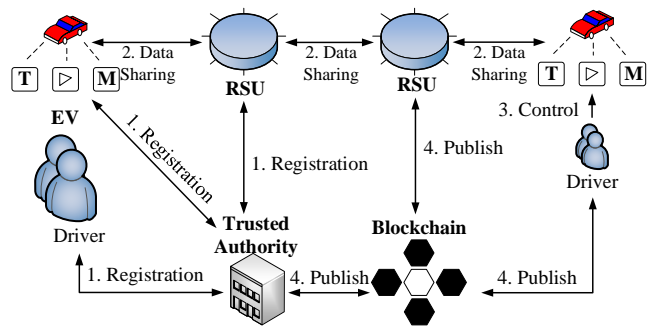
T ▷ M

2. Data Sharing

RSU

2. Data Sharing

RSU

2. Data Sharing

T ▷ M

EV

1. Registration

1. Registration

4. Publish

3. Control

Driver

Driver

Trusted Authority

Blockchain

1. Registration

4. Publish

4. Publish